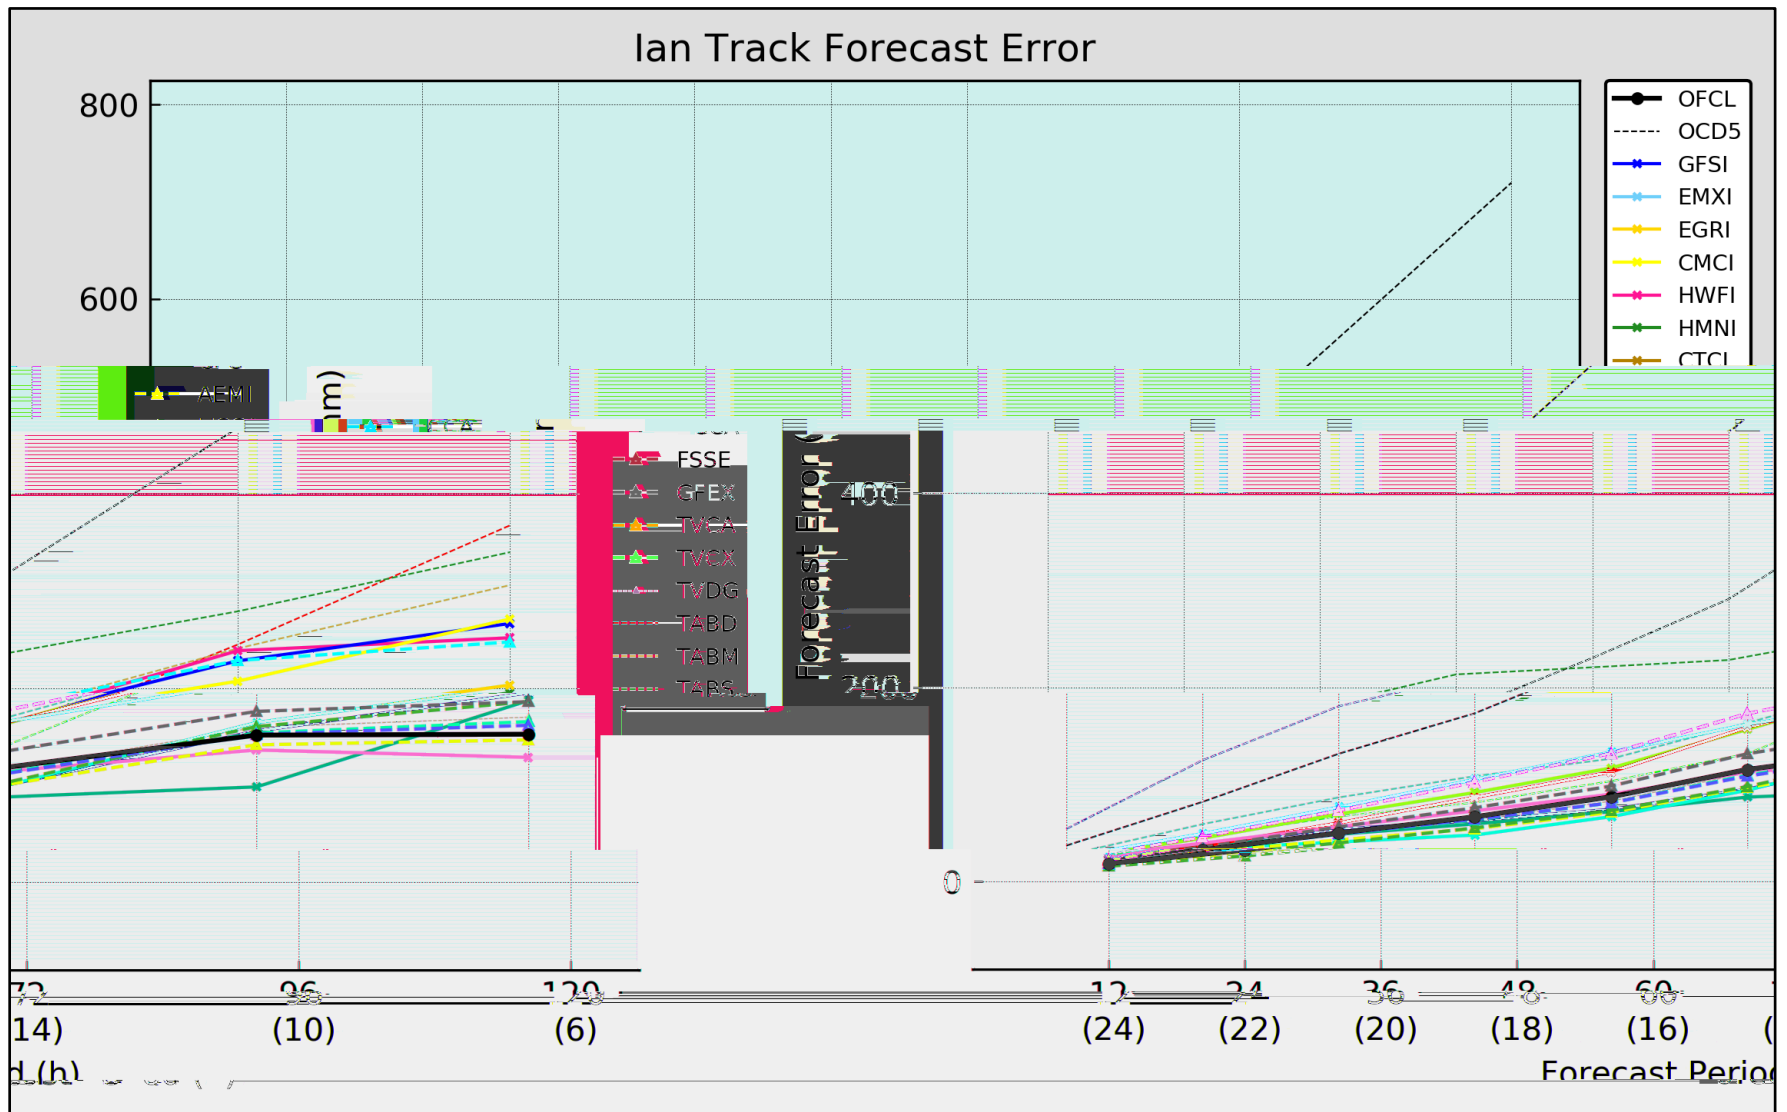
Ian Track Forecast Error

800
600
400
200
0

Forecast Error (n mi)

OFCL
OCD5
GFSI
EMXI
EGRI
CMCI
HWFI
HMNI
CTCI
AEMI
FSSE
GFEX
TVCA
TVCX
TVDG
TABD
TABM
TABS

72 (14)
96 (10)
120 (6)
12 (24)
24 (22)
36 (20)
48 (18)
60 (16)

Forecast Period (h)